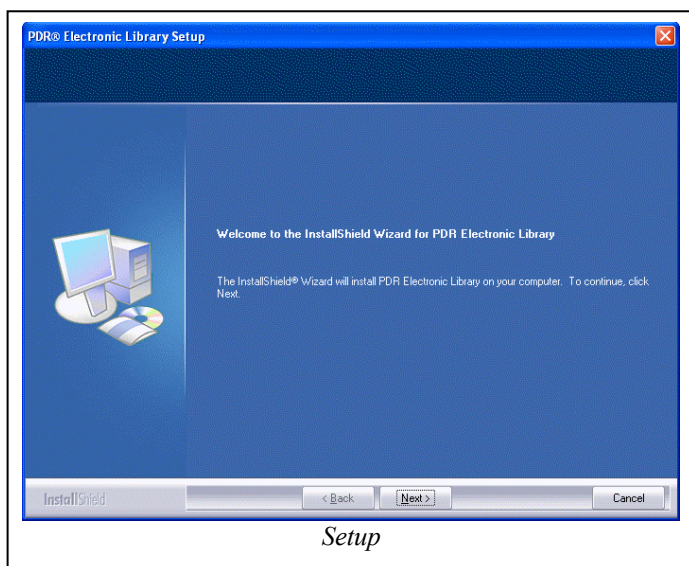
PDR® Electronic Library Setup

Welcome to the InstallShield Wizard for PDR Electronic Library

The InstallShield® Wizard will install PDR Electronic Library on your computer. To continue, click Next.

InstallShield

< Back

Next >

Cancel

Setup